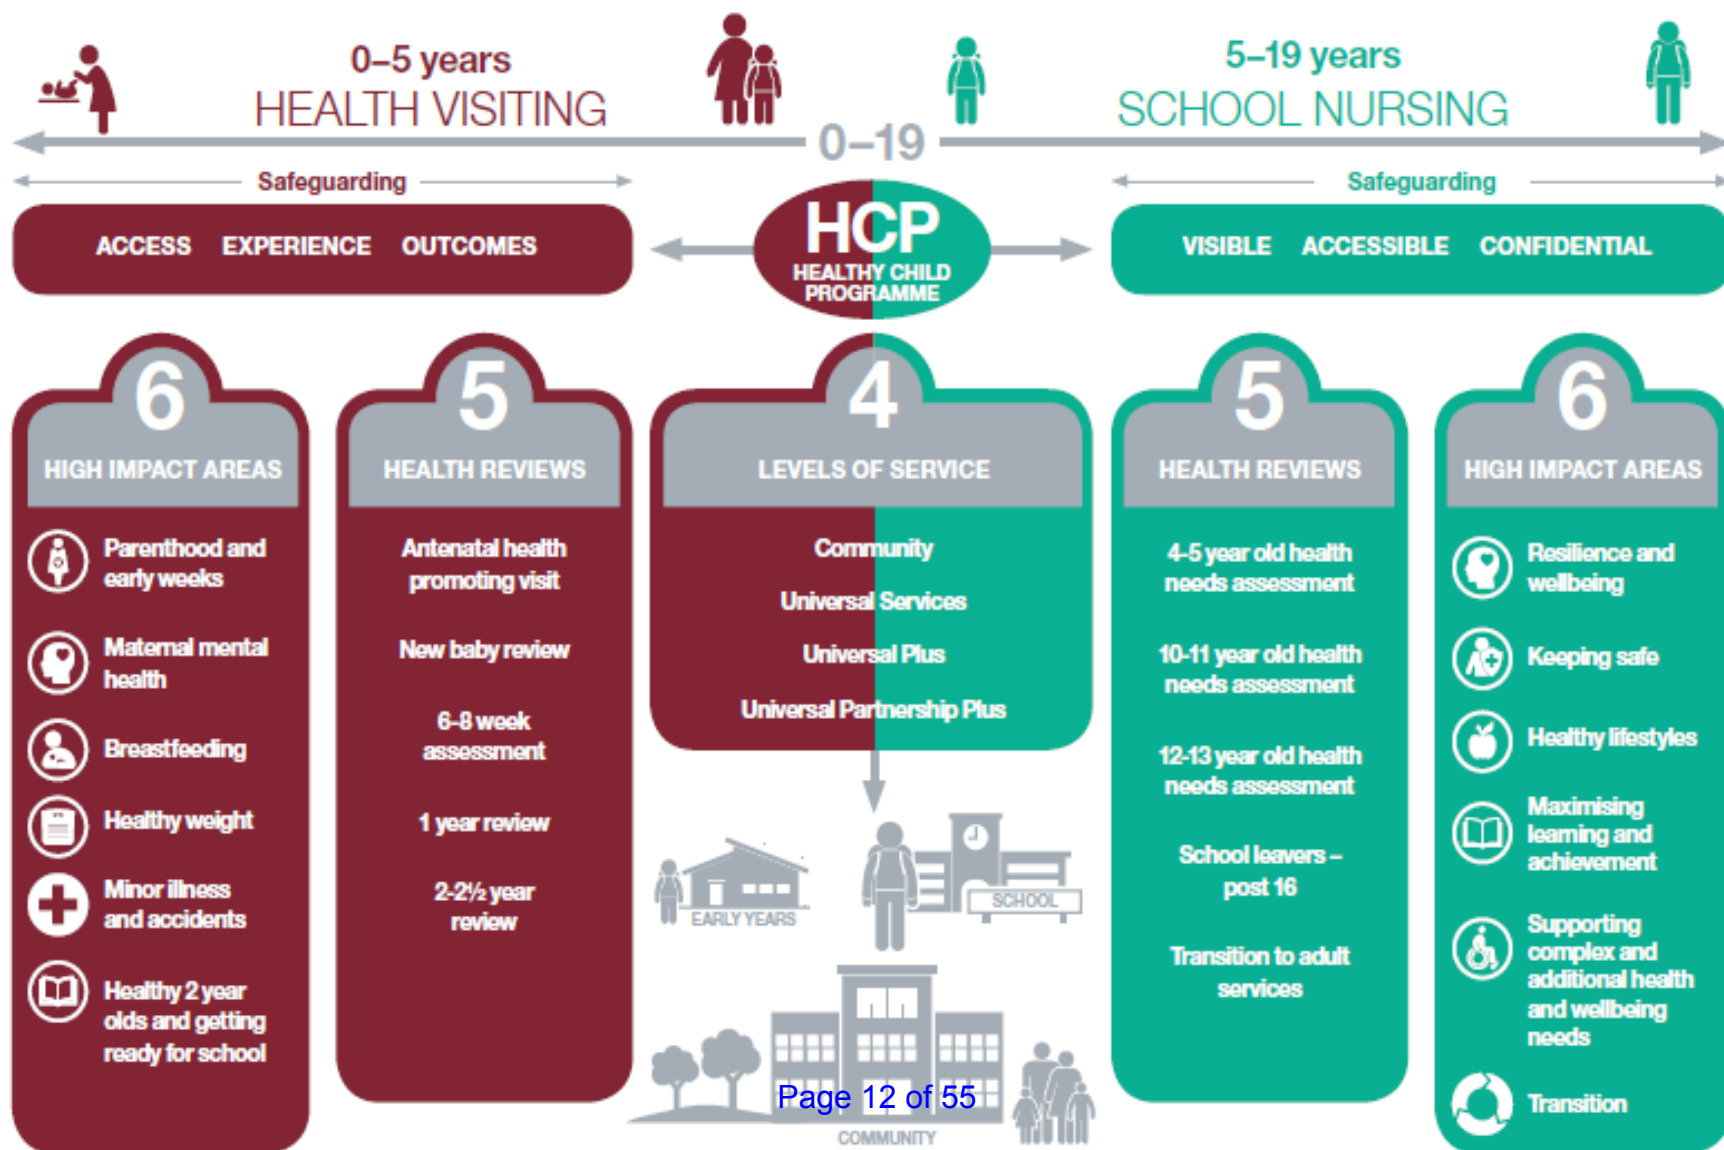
0–5 years
HEALTH VISITING

5–19 years
SCHOOL NURSING

0–19

Safeguarding

Safeguarding

ACCESS EXPERIENCE OUTCOMES

HCP
HEALTHY CHILD PROGRAMME

VISIBLE ACCESSIBLE CONFIDENTIAL

6
HIGH IMPACT AREAS

Parenthood and early weeks

Maternal mental health

Breastfeeding

Healthy weight

Minor illness and accidents

Healthy 2 year olds and getting ready for school

5
HEALTH REVIEWS

Antenatal health promoting visit

New baby review

6-8 week assessment

1 year review

2-2½ year review

4
LEVELS OF SERVICE

Community

Universal Services

Universal Plus

Universal Partnership Plus

EARLY YEARS

SCHOOL

COMMUNITY

5
HEALTH REVIEWS

4-5 year old health needs assessment

10-11 year old health needs assessment

12-13 year old health needs assessment

School leavers – post 16

Transition to adult services

6
HIGH IMPACT AREAS

Resilience and wellbeing

Keeping safe

Healthy lifestyles

Maximising learning and achievement

Supporting complex and additional health and wellbeing needs

Transition

Page 12 of 55